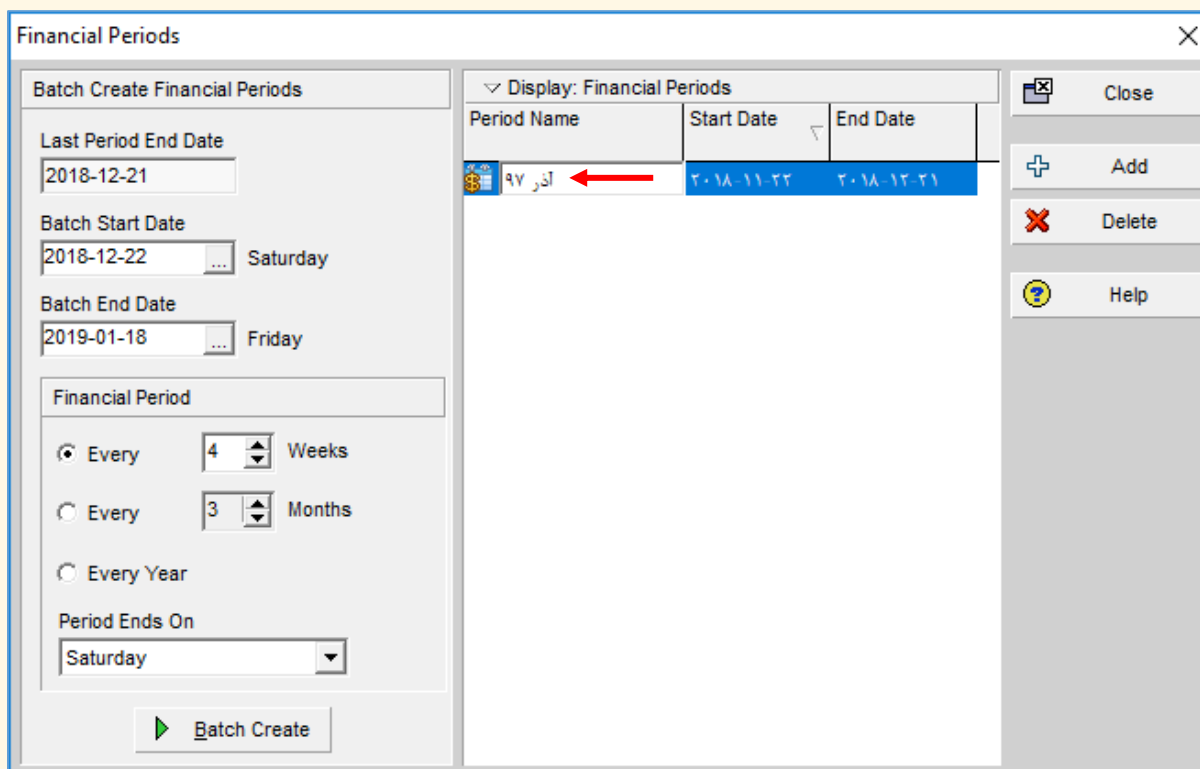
Financial Periods

Batch Create Financial Periods

Last Period End Date
2018-12-21

Batch Start Date
2018-12-22 ... Saturday

Batch End Date
2019-01-18 ... Friday

Financial Period

Every 4 Weeks

Every 3 Months

Every Year

Period Ends On
Saturday

Batch Create

Display: Financial Periods

| Period Name | Start Date | End Date |
|---|---|---|
| آذر ۹۷ | ۲۰۱۸-۱۱-۲۲ | ۲۰۱۸-۱۲-۲۱ |

Close

Add

Delete

Help